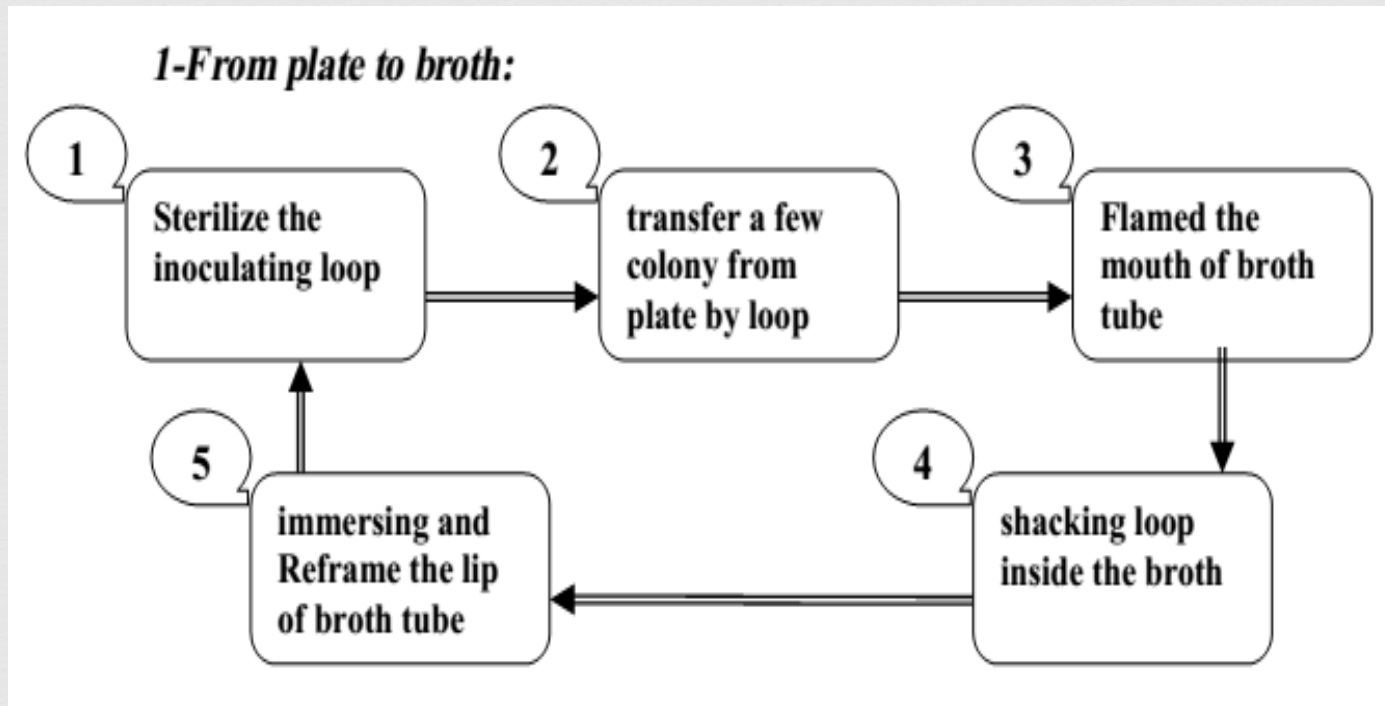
1-From plate to broth:

1

Sterilize the inoculating loop

2

transfer a few colony from plate by loop

3

Flamed the mouth of broth tube

4

shacking loop inside the broth

5

immersing and Reframe the lip of broth tube